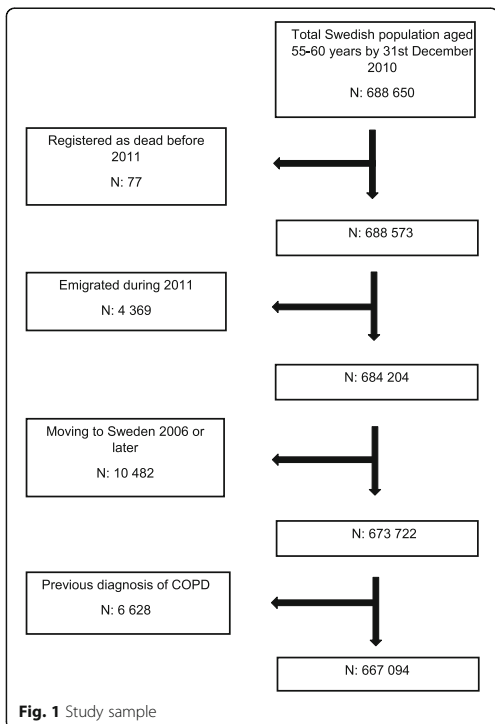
Total Swedish population aged 55-60 years by 31st December 2010

N: 688 650

Registered as dead before 2011

N: 77

N: 688 573

Emigrated during 2011

N: 4 369

N: 684 204

Moving to Sweden 2006 or later

N: 10 482

N: 673 722

Previous diagnosis of COPD

N: 6 628

N: 667 094

**Fig. 1** Study sample